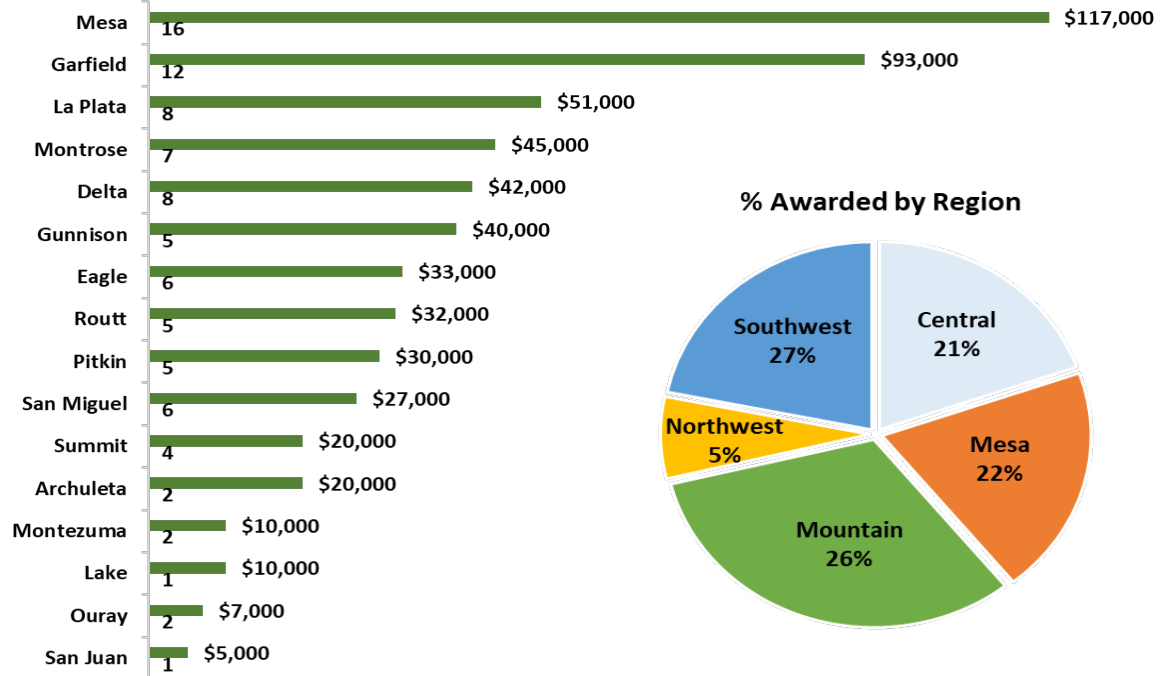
Mesa 16 $117,000
Garfield 12 $93,000
La Plata 8 $51,000
Montrose 7 $45,000
Delta 8 $42,000
Gunnison 5 $40,000
Eagle 6 $33,000
Routt 5 $32,000
Pitkin 5 $30,000
San Miguel 6 $27,000
Summit 4 $20,000
Archuleta 2 $20,000
Montezuma 2 $10,000
Lake 1 $10,000
Ouray 2 $7,000
San Juan 1 $5,000

% Awarded by Region

Southwest 27%
Central 21%
Northwest 5%
Mesa 22%
Mountain 26%